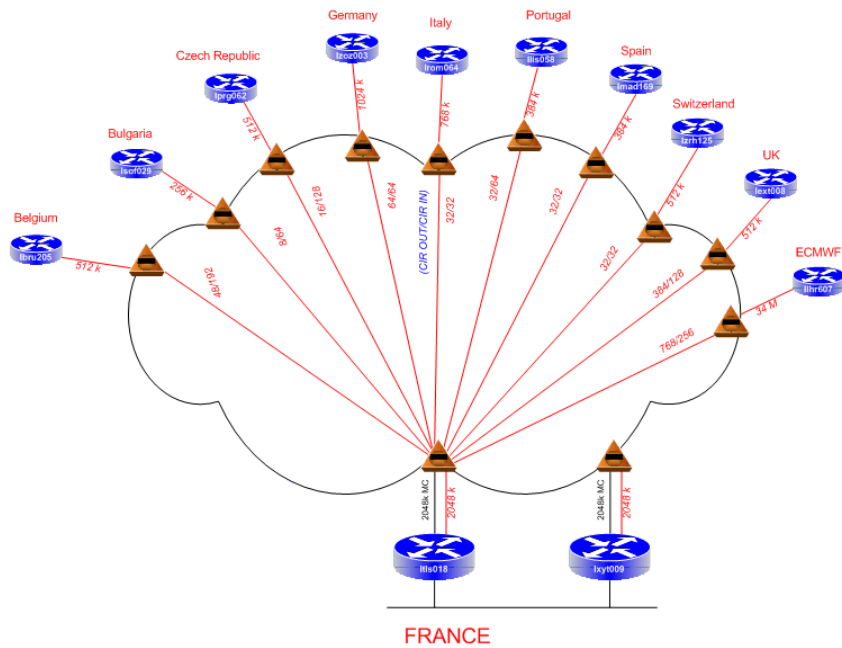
Germany
Italy
Portugal
Czech Republic
Spain
Bulgaria
Switzerland
UK
Belgium
ECMWF

lzoz003
lrom064
llis058
lprg062
lmad169
lsof028
lzrh125
lext008
lbru205
llhr607

1024 k
768 k
384 k
512 k
384 k
256 k
512 k
512 k
512 k
34 M

16/128
64/64
32/32
32/64
32/32
8/64
32/32
384/128
48/192
768/256

(CIR OUT/CIR IN)

2048k MC
2048 k
2048k MC
2048 k

ltls018
lxyt009

FRANCE